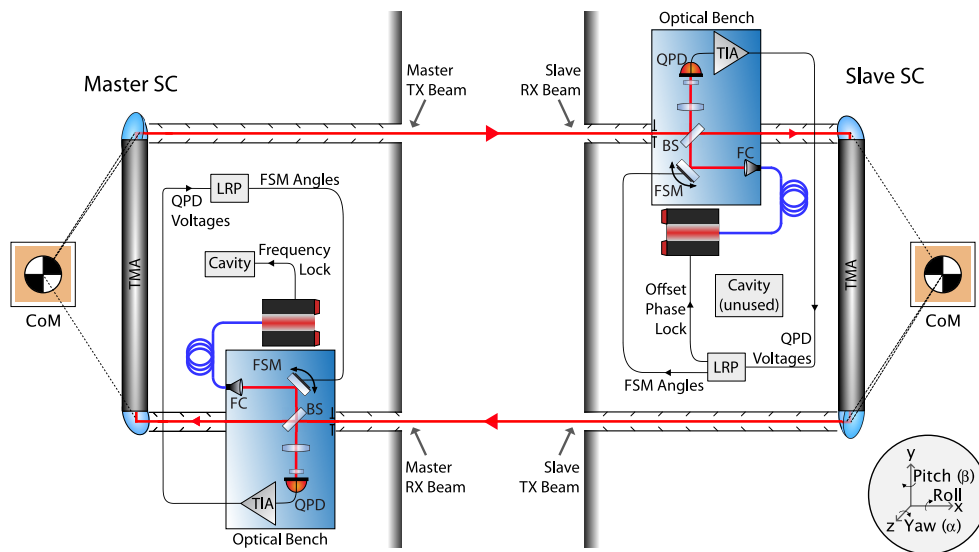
Master SC

Master TX Beam

Slave RX Beam

Optical Bench

QPD

TIA

Slave SC

BS

FC

FSM

LRP

FSM Angles

QPD Voltages

Cavity

Frequency Lock

TMA

CoM

FSM

FC

BS

TIA

QPD

Optical Bench

Master RX Beam

Slave TX Beam

Offset Phase Lock

Cavity (unused)

QPD Voltages

LRP

FSM Angles

TMA

CoM

y

Pitch (β)

Roll

x

z

Yaw (α)